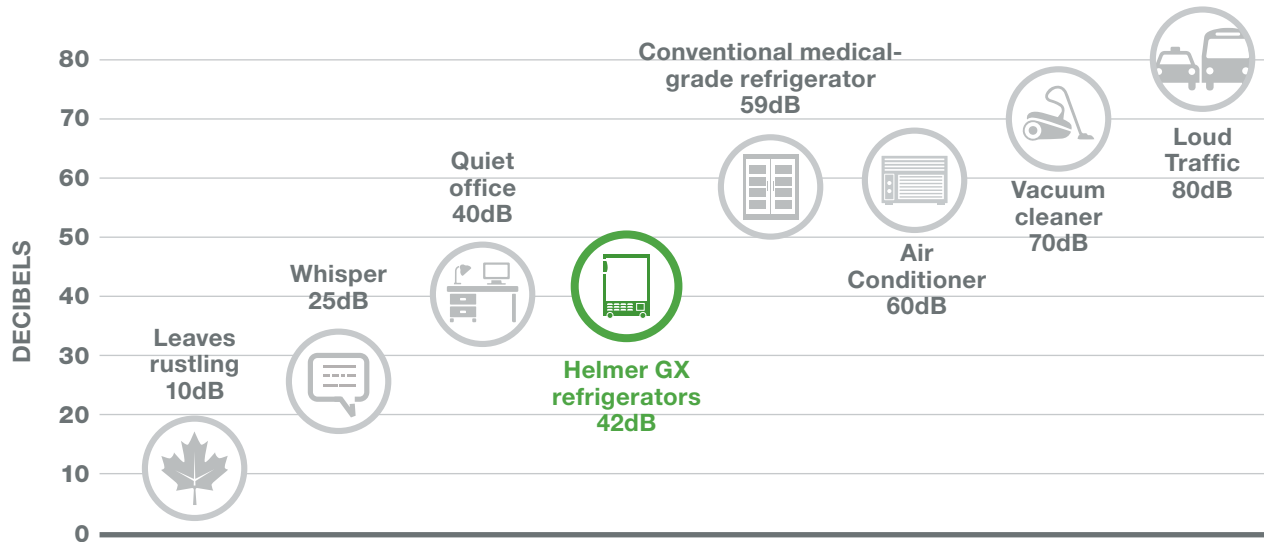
80
70
60
50
40
30
20
10
0

DECIBELS

Leaves rustling 10dB

Whisper 25dB

Quiet office 40dB

Helmer GX refrigerators 42dB

Conventional medical-grade refrigerator 59dB

Air Conditioner 60dB

Vacuum cleaner 70dB

Loud Traffic 80dB